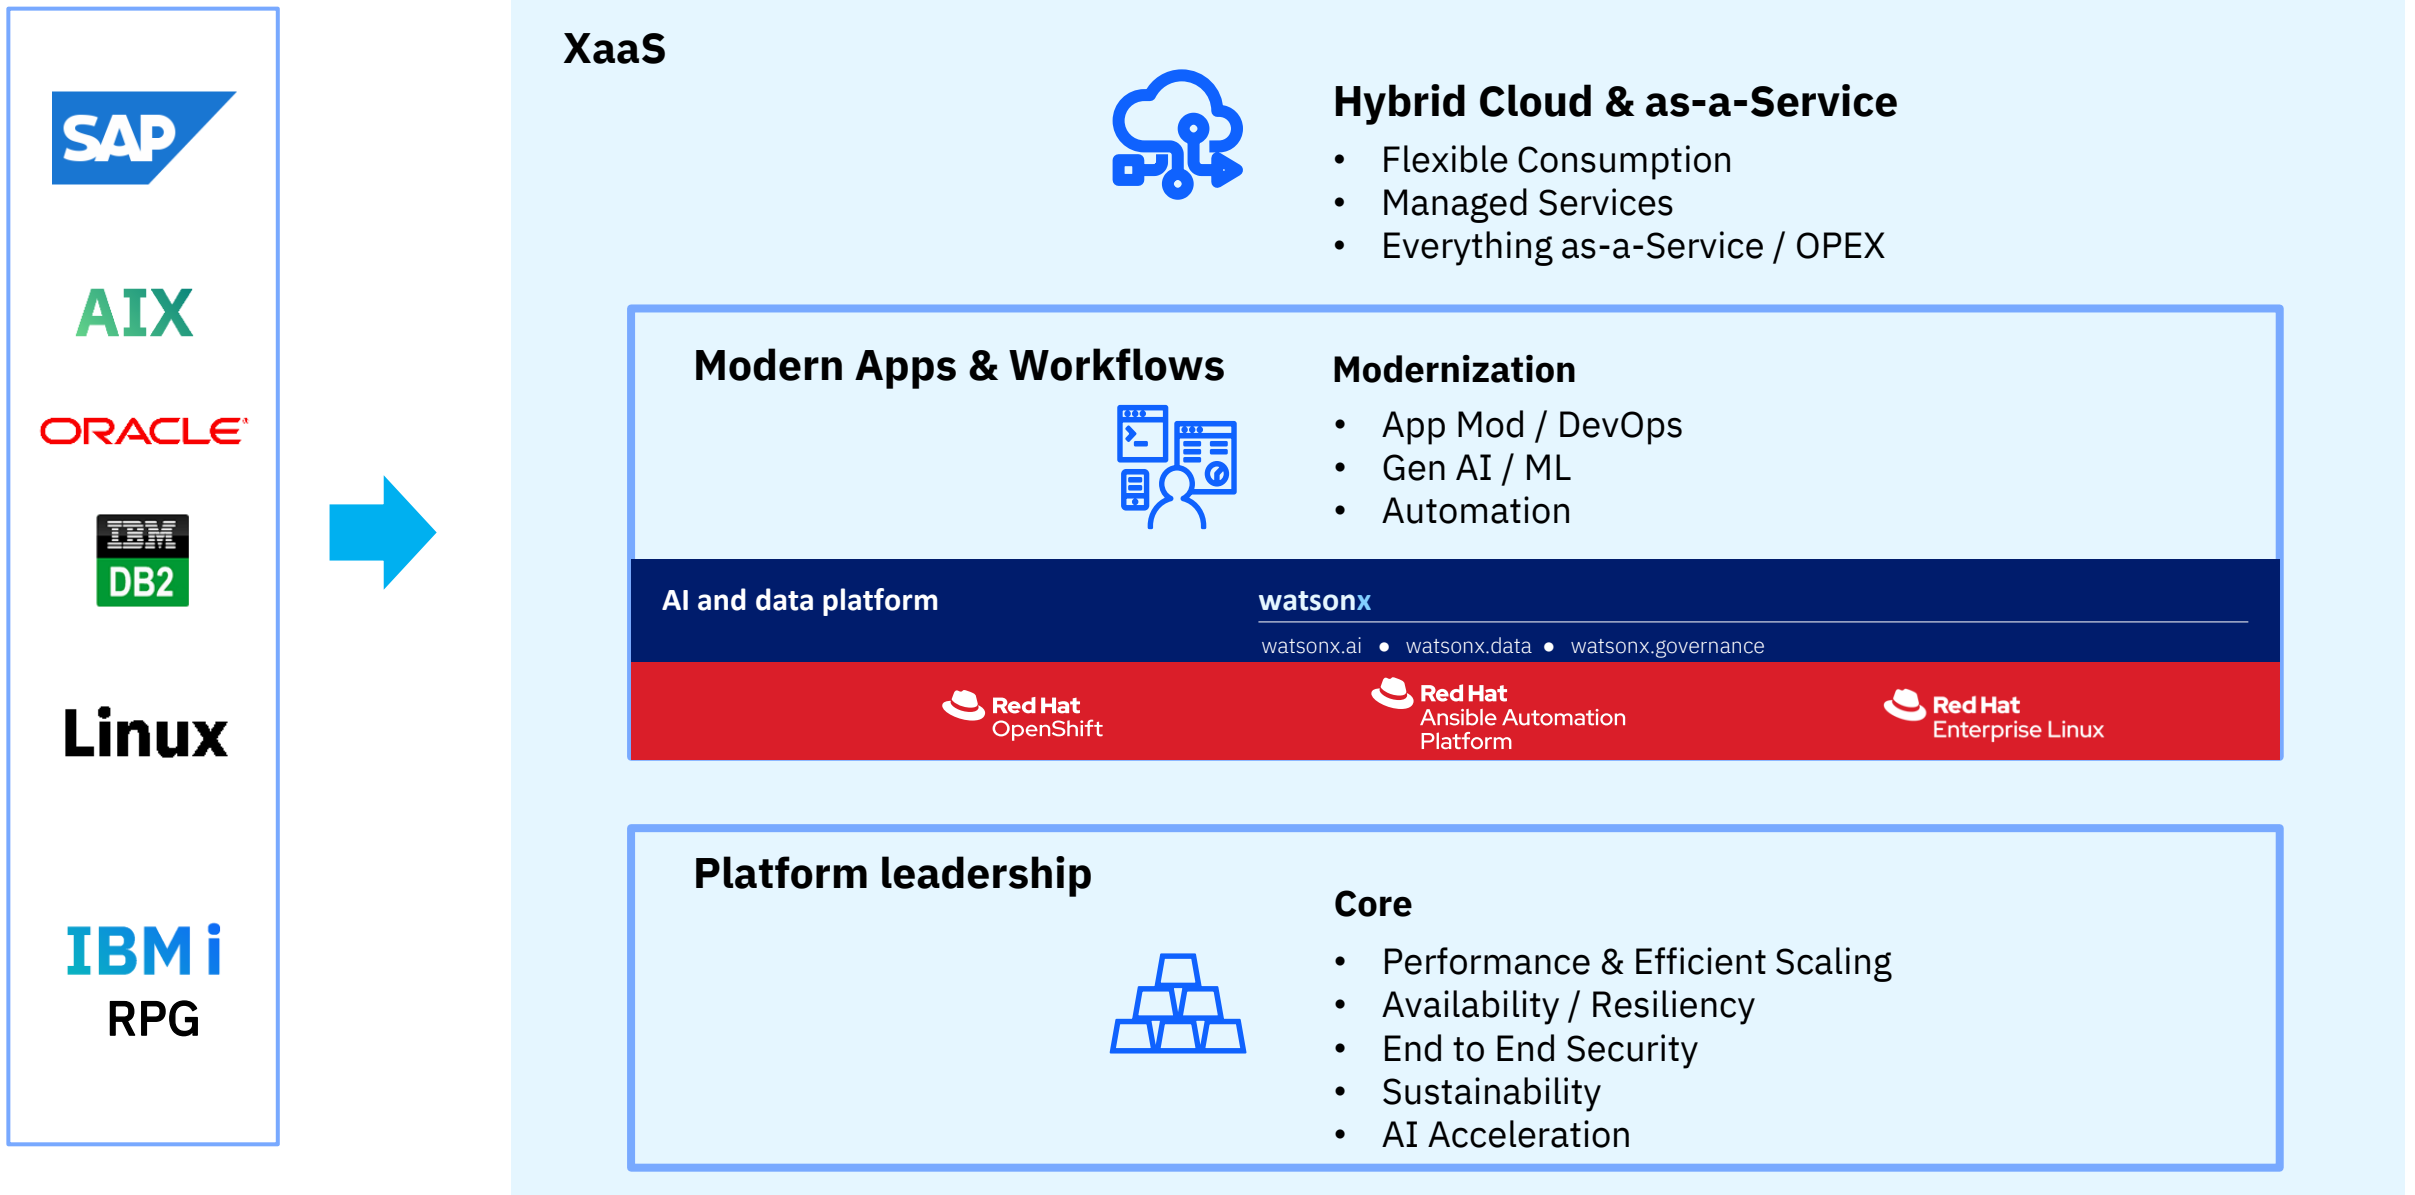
SAP

AIX

ORACLE

IBM
DB2

Linux

IBM i
RPG

XaaS

Hybrid Cloud & as-a-Service
• Flexible Consumption
• Managed Services
• Everything as-a-Service / OPEX

Modern Apps & Workflows

Modernization
• App Mod / DevOps
• Gen AI / ML
• Automation

AI and data platform

watsonx
watsonx.ai • watsonx.data • watsonx.governance

Red Hat OpenShift

Red Hat Ansible Automation Platform

Red Hat Enterprise Linux

Platform leadership

Core
• Performance & Efficient Scaling
• Availability / Resiliency
• End to End Security
• Sustainability
• AI Acceleration